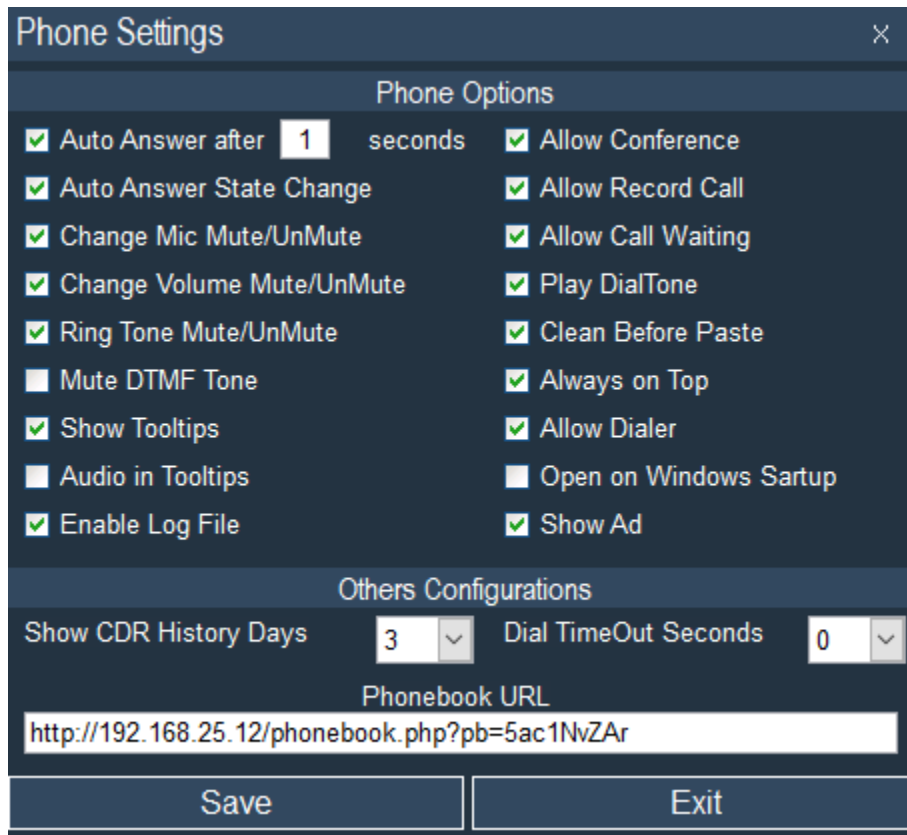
Phone Settings ×

Phone Options

Auto Answer after 1 seconds
Auto Answer State Change
Change Mic Mute/UnMute
Change Volume Mute/UnMute
Ring Tone Mute/UnMute
Mute DTMF Tone
Show Tooltips
Audio in Tooltips
Enable Log File

Allow Conference
Allow Record Call
Allow Call Waiting
Play DialTone
Clean Before Paste
Always on Top
Allow Dialer
Open on Windows Sartup
Show Ad

Others Configurations

Show CDR History Days 3
Dial TimeOut Seconds 0

Phonebook URL
http://192.168.25.12/phonebook.php?pb=5ac1NvZAr

Save
Exit